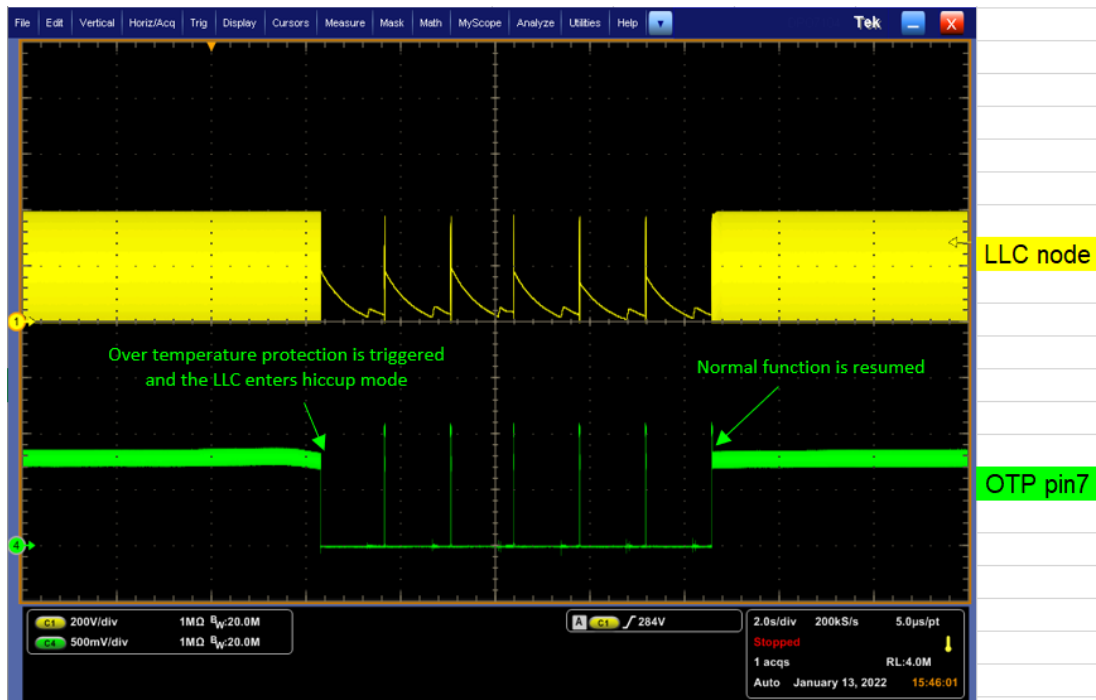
File Edit Vertical Horiz/Acq Trig Display Cursors Measure Mask Math MyScope Analyze Utilities Help

Tek

LLC node

1

Over temperature protection is triggered and the LLC enters hiccup mode

Normal function is resumed

OTP pin7

4

C1 200V/div 1MΩ $B_W$:20.0M
C4 500mV/div 1MΩ $B_W$:20.0M

A C1 ∫ 284V

2.0s/div 200kS/s 5.0μs/pt
Stopped
1 acqs RL:4.0M
Auto January 13, 2022 15:46:01